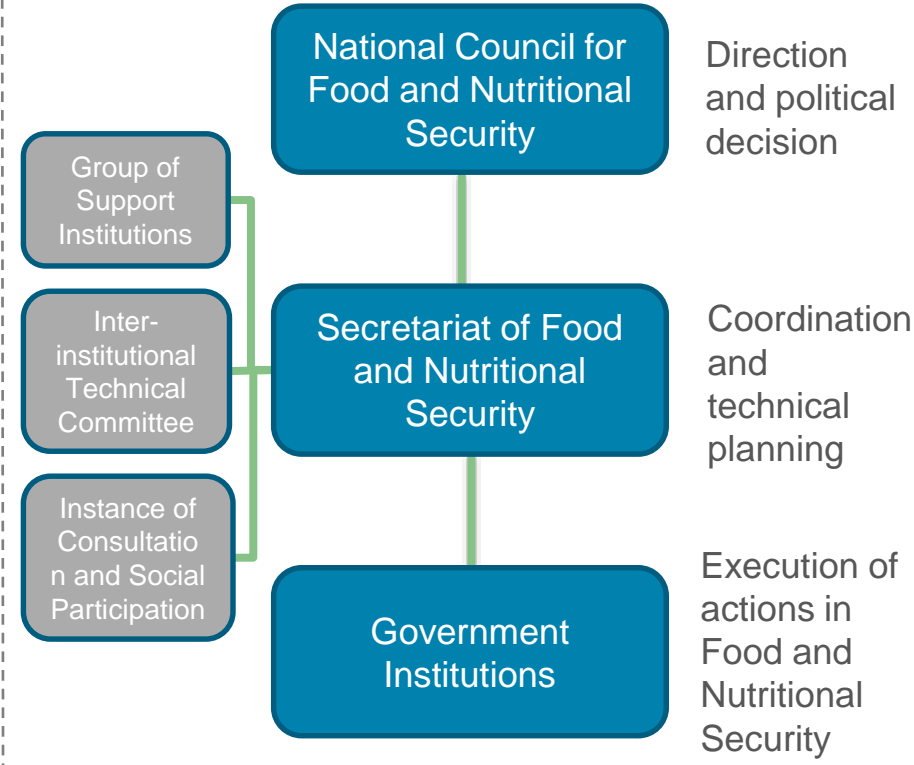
National Council for Food and Nutritional Security

Direction and political decision

Group of Support Institutions

Inter-institutional Technical Committee

Instance of Consultation and Social Participation

Secretariat of Food and Nutritional Security

Coordination and technical planning

Government Institutions

Execution of actions in Food and Nutritional Security